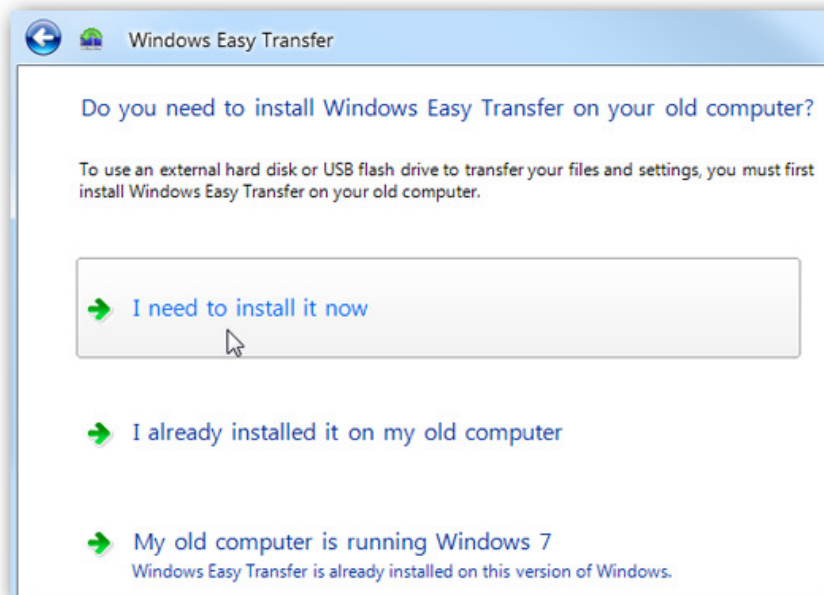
Windows Easy Transfer

Do you need to install Windows Easy Transfer on your old computer?

To use an external hard disk or USB flash drive to transfer your files and settings, you must first install Windows Easy Transfer on your old computer.

I need to install it now

I already installed it on my old computer

My old computer is running Windows 7
Windows Easy Transfer is already installed on this version of Windows.